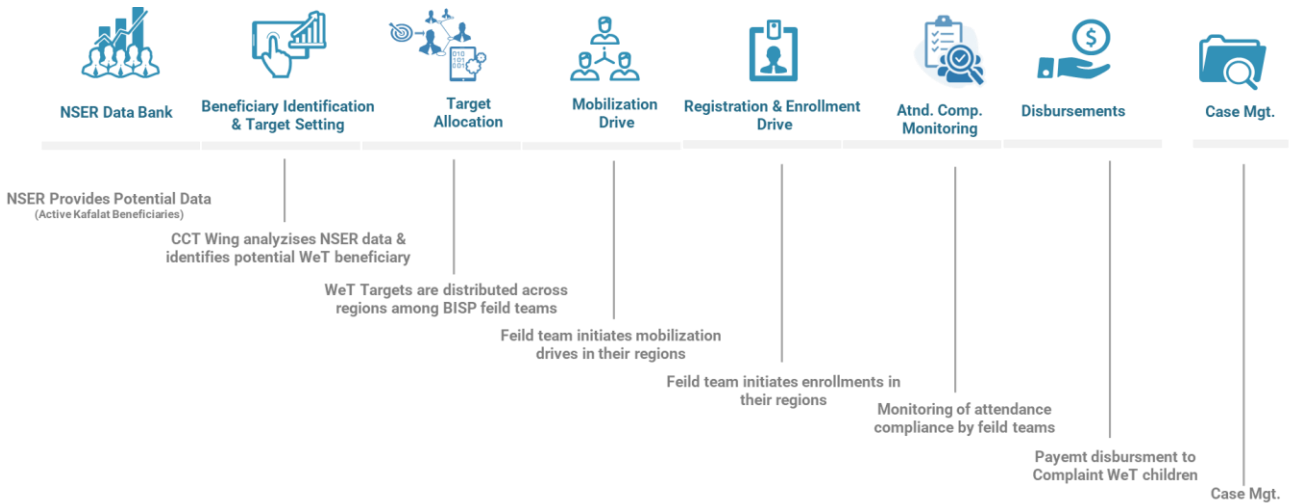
NSER Data Bank

Beneficiary Identification & Target Setting

Target Allocation

Mobilization Drive

Registration & Enrollment Drive

Atnd. Comp. Monitoring

Disbursements

Case Mgt.

NSER Provides Potential Data
(Active Kafalat Beneficiaries)

CCT Wing analyzises NSER data & identifies potential WeT beneficiary

WeT Targets are distributed across regions among BISP feild teams

Feild team initiates mobilization drives in their regions

Feild team initiates enrollments in their regions

Monitoring of attendance compliance by feild teams

Payemt disbursment to Complaint WeT children

Case Mgt.